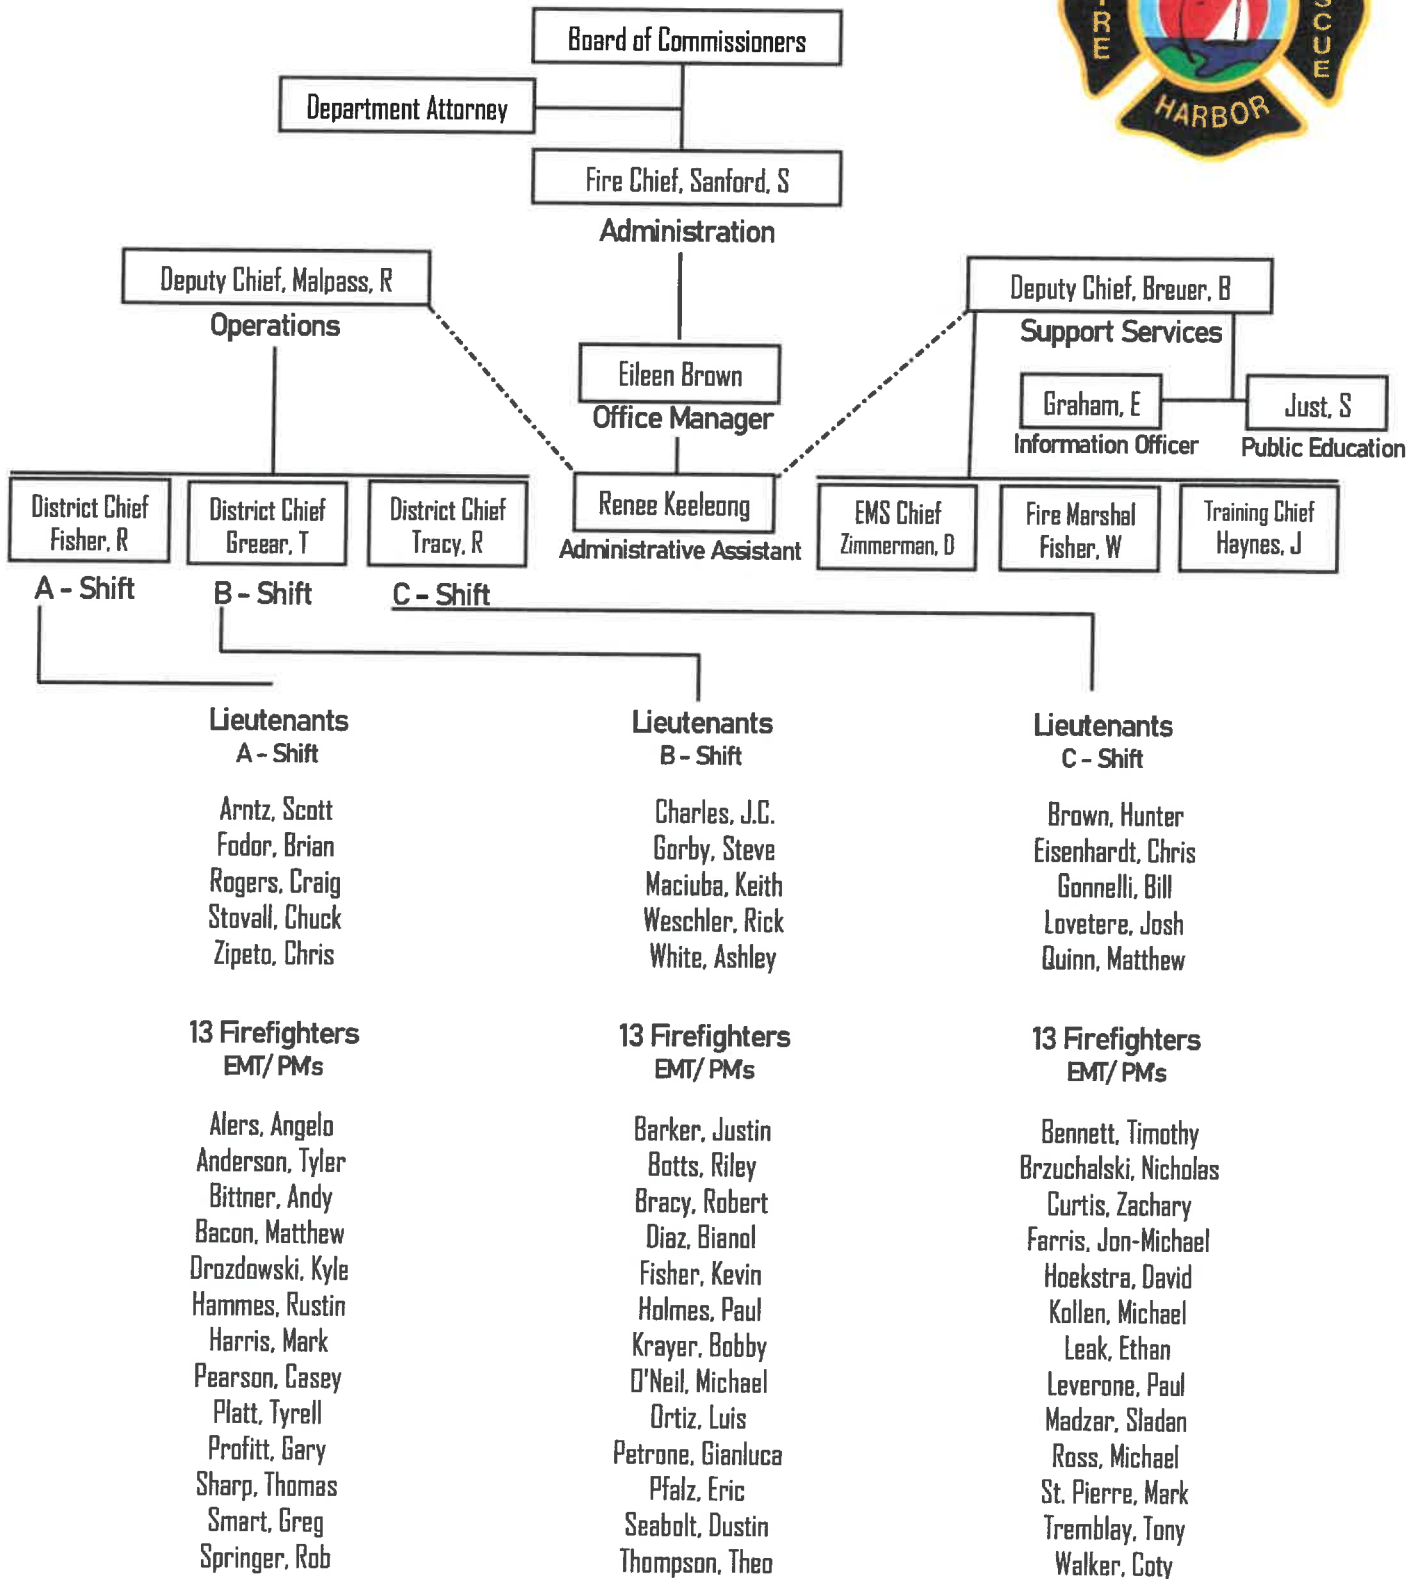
RE
SCUE
HARBOR

Board of Commissioners

Department Attorney

Fire Chief, Sanford, S
Administration

Deputy Chief, Malpass, R
Operations

Eileen Brown
Office Manager

Deputy Chief, Breuer, B
Support Services

Graham, E
Information Officer

Just, S
Public Education

Renee Keeleong
Administrative Assistant

District Chief
Fisher, R
A - Shift

District Chief
Grear, T
B - Shift

District Chief
Tracy, R
C - Shift

EMS Chief
Zimmerman, D

Fire Marshal
Fisher, W

Training Chief
Haynes, J

Lieutenants
A - Shift

Arntz, Scott
Fodor, Brian
Rogers, Craig
Stovall, Chuck
Zipeto, Chris

Lieutenants
B - Shift

Charles, J.C.
Gorby, Steve
Maciuba, Keith
Weschler, Rick
White, Ashley

Lieutenants
C - Shift

Brown, Hunter
Eisenhardt, Chris
Gonnelli, Bill
Lovetere, Josh
Quinn, Matthew

13 Firefighters
EMT/ PMs

Alers, Angelo
Anderson, Tyler
Bittner, Andy
Bacon, Matthew
Drozdowski, Kyle
Hammes, Rustin
Harris, Mark
Pearson, Casey
Platt, Tyrell
Profitt, Gary
Sharp, Thomas
Smart, Greg
Springer, Rob

13 Firefighters
EMT/ PMs

Barker, Justin
Botts, Riley
Bracy, Robert
Diaz, Bianol
Fisher, Kevin
Holmes, Paul
Krayer, Bobby
O'Neil, Michael
Ortiz, Luis
Petrone, Gianluca
Pfalz, Eric
Seabolt, Dustin
Thompson, Theo

13 Firefighters
EMT/ PMs

Bennett, Timothy
Brzuchalski, Nicholas
Curtis, Zachary
Farris, Jon-Michael
Hoekstra, David
Kollen, Michael
Leak, Ethan
Leverone, Paul
Madzar, Sladan
Ross, Michael
St. Pierre, Mark
Tremblay, Tony
Walker, Coty